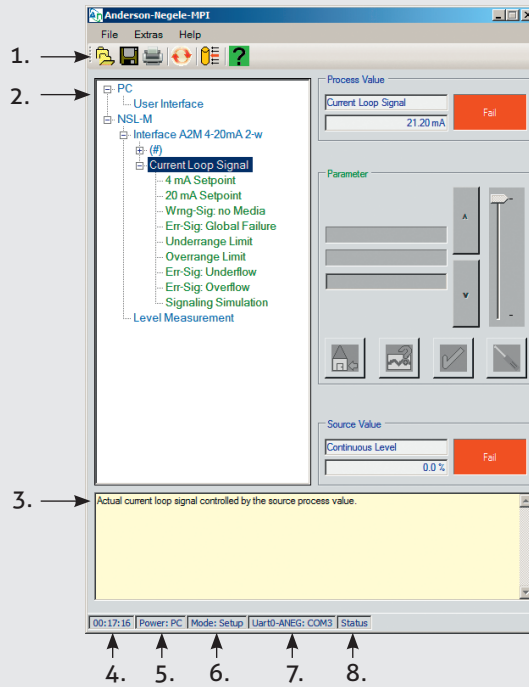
Anderson-Negele-MPI

File Extras Help

1.

2.

PC
User Interface
NSL-M
Interface A2M 4-20mA 2-w
(#)
Current Loop Signal
4 mA Setpoint
20 mA Setpoint
Wrng-Sig: no Media
Err-Sig: Global Failure
Underrange Limit
Overrange Limit
Err-Sig: Underflow
Err-Sig: Overflow
Signaling Simulation
Level Measurement

Process Value
Current Loop Signal
21.20 mA
Fail

Parameter

^
v
-

Source Value
Continuous Level
0.0 %
Fail

3.

Actual current loop signal controlled by the source process value.

00:17:16 | Power: PC | Mode: Setup | Uart0-ANEG: COM3 | Status

4. 5. 6. 7. 8.